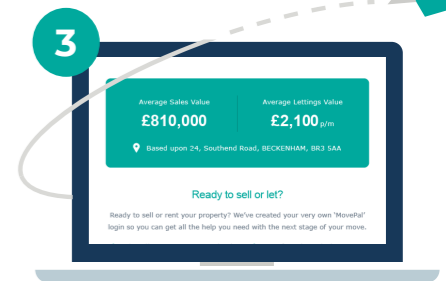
3

Average Sales Value
£810,000

Average Lettings Value
£2,100 p/m

Based upon 24, Southend Road, BECKENHAM, BR3 5AA

Ready to sell or let?

Ready to sell or rent your property? We've created your very own 'MovePal' login so you can get all the help you need with the next stage of your move.